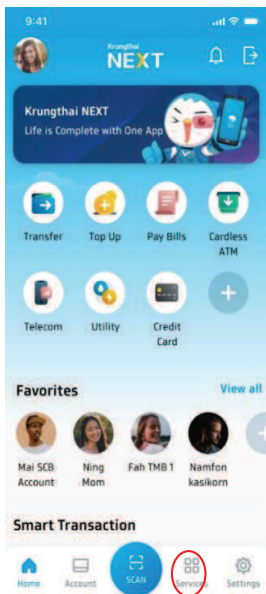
9:41

Krungthai
NEXT

Krungthai NEXT
Life is Complete with One App

Transfer
Top Up
Pay Bills
Cardless ATM

Telecom
Utility
Credit Card

Favorites
View all

Mai SCB Account
Ning Mom
Fah TMB 1
Namfon kasikorn

Smart Transaction

Home
Account
SCAN
Services
Settings